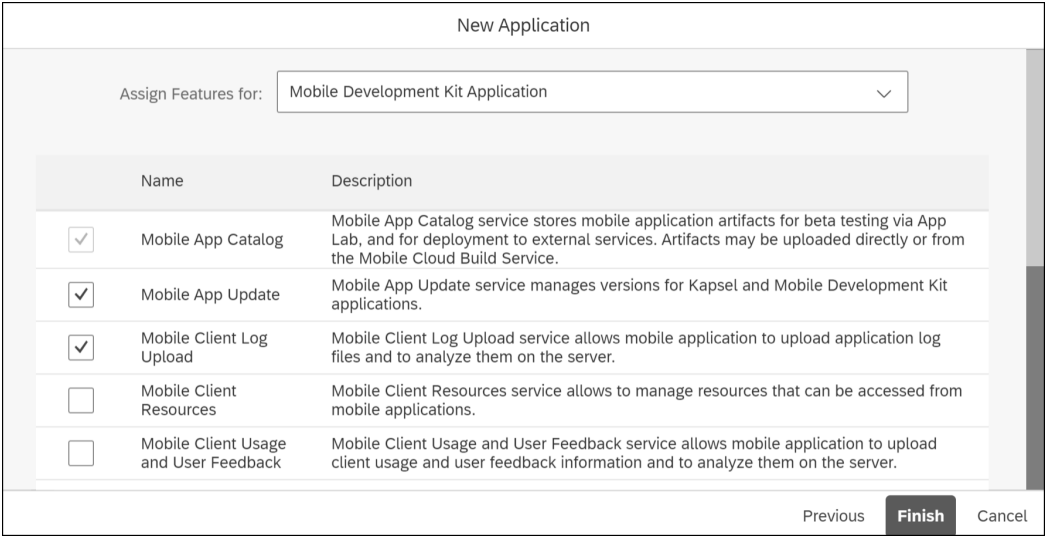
New Application

Assign Features for: Mobile Development Kit Application

| | Name | Description |
|---|---|---|
| ✓ | Mobile App Catalog | Mobile App Catalog service stores mobile application artifacts for beta testing via App Lab, and for deployment to external services. Artifacts may be uploaded directly or from the Mobile Cloud Build Service. |
| ✓ | Mobile App Update | Mobile App Update service manages versions for Kapsel and Mobile Development Kit applications. |
| ✓ | Mobile Client Log Upload | Mobile Client Log Upload service allows mobile application to upload application log files and to analyze them on the server. |
| | Mobile Client Resources | Mobile Client Resources service allows to manage resources that can be accessed from mobile applications. |
| | Mobile Client Usage and User Feedback | Mobile Client Usage and User Feedback service allows mobile application to upload client usage and user feedback information and to analyze them on the server. |

Previous Finish Cancel